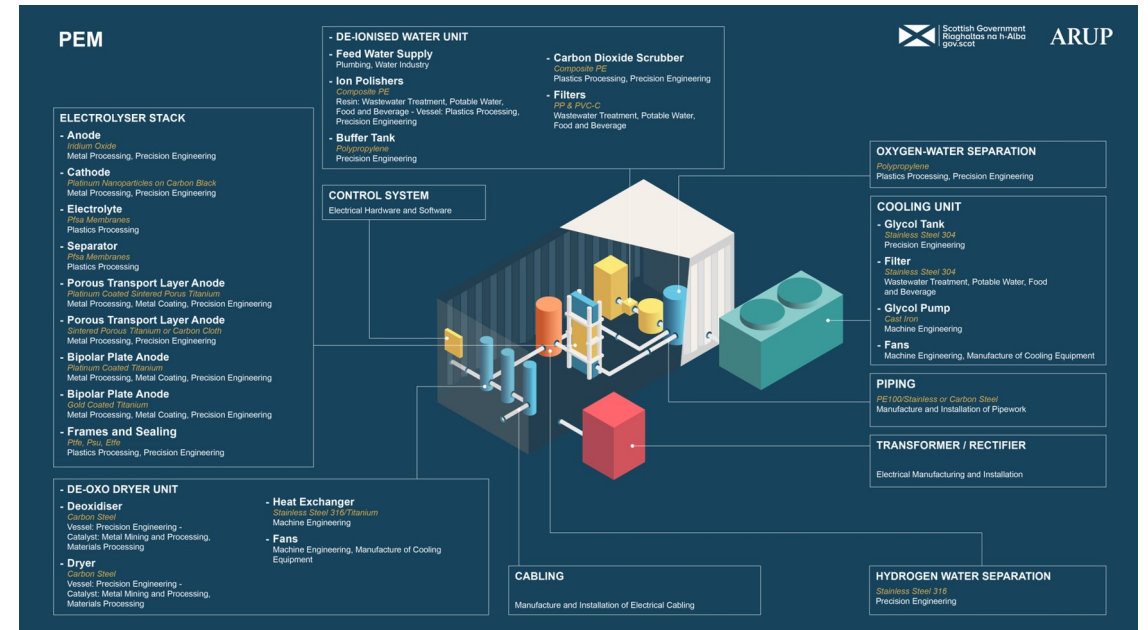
PEM

Scottish Government
Riaghaltas na h-Alba
gov.scot

ARUP

DE-IONISED WATER UNIT
- Feed Water Supply
Plumbing, Water Industry
- Ion Polishers
Composite PE
Resin: Wastewater Treatment, Potable Water, Food and Beverage - Vessel: Plastics Processing, Precision Engineering
- Buffer Tank
Polypropylene
Precision Engineering
- Carbon Dioxide Scrubber
Composite PE
Plastics Processing, Precision Engineering
- Filters
PP & PVC-C
Wastewater Treatment, Potable Water, Food and Beverage

ELECTROLYSER STACK
- Anode
Iridium Oxide
Metal Processing, Precision Engineering
- Cathode
Platinum Nanoparticles on Carbon Black
Metal Processing, Precision Engineering
- Electrolyte
Pfsa Membranes
Plastics Processing
- Separator
Pfsa Membranes
Plastics Processing
- Porous Transport Layer Anode
Platinum Coated Sintered Porus Titanium
Metal Processing, Metal Coating, Precision Engineering
- Porous Transport Layer Anode
Sintered Porous Titanium or Carbon Cloth
Metal Processing, Precision Engineering
- Bipolar Plate Anode
Platinum Coated Titanium
Metal Processing, Metal Coating, Precision Engineering
- Bipolar Plate Anode
Gold Coated Titanium
Metal Processing, Metal Coating, Precision Engineering
- Frames and Sealing
Ptfe, Psu, Etfe
Plastics Processing, Precision Engineering

CONTROL SYSTEM
Electrical Hardware and Software

OXYGEN-WATER SEPARATION
Polypropylene
Plastics Processing, Precision Engineering

COOLING UNIT
- Glycol Tank
Stainless Steel 304
Precision Engineering
- Filter
Stainless Steel 304
Wastewater Treatment, Potable Water, Food and Beverage
- Glycol Pump
Cast Iron
Machine Engineering
- Fans
Machine Engineering, Manufacture of Cooling Equipment

PIPING
PE100/Stainless or Carbon Steel
Manufacture and Installation of Pipework

TRANSFORMER / RECTIFIER
Electrical Manufacturing and Installation

DE-OXO DRYER UNIT
- Deoxidiser
Carbon Steel
Vessel: Precision Engineering - Catalyst: Metal Mining and Processing, Materials Processing
- Dryer
Carbon Steel
Vessel: Precision Engineering - Catalyst: Metal Mining and Processing, Materials Processing
- Heat Exchanger
Stainless Steel 316/Titanium
Machine Engineering
- Fans
Machine Engineering, Manufacture of Cooling Equipment

CABLING
Manufacture and Installation of Electrical Cabling

HYDROGEN WATER SEPARATION
Stainless Steel 316
Precision Engineering